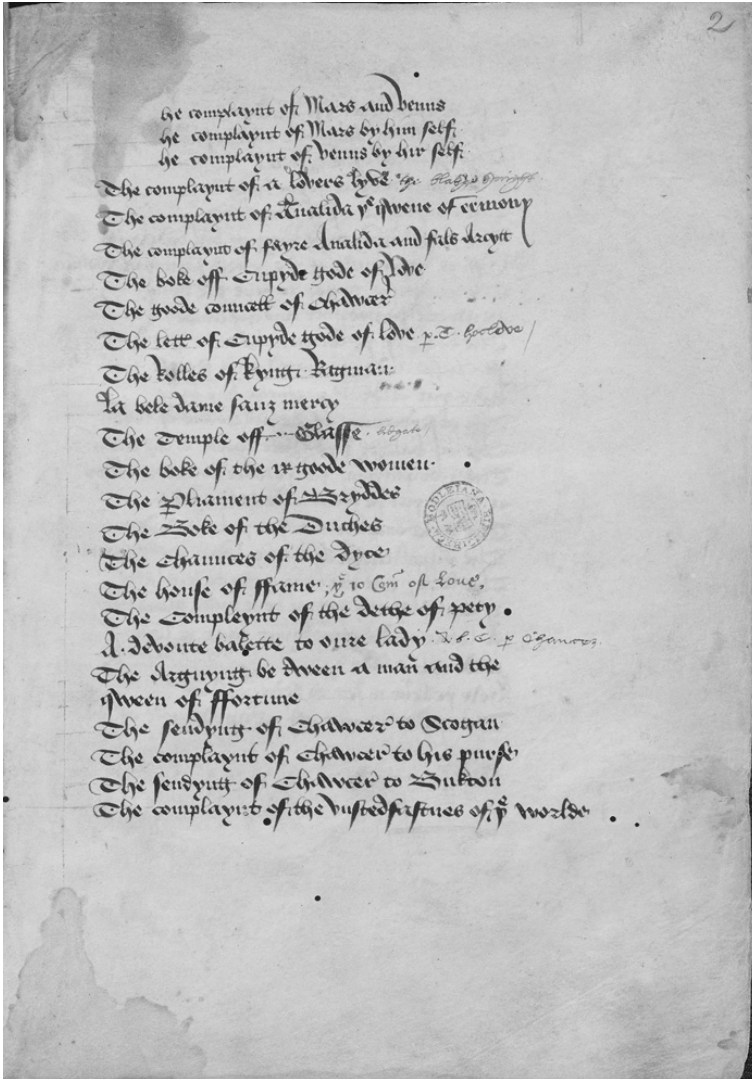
2

he complaynt of Mars and venus
he complaynt of Mars by him self
he complaynt of venus by hir self
The complaynt of a lovers lyve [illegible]
The complaynt of Analida ye qwene of ermony
The complaynt of feyre Analida and fals Arcyte
The boke off Cupyde god of love
The gode conceill of Chawcer
The lett of Cupyde god of love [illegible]
The rolles of kyng Rygman
La bele dame sanz mercy
The Temple off Glasse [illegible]
The boke of the ix gode women
The Plaiment of Byrddes
The Boke of the Duches
The chaunces of the Dyce
The house of ffame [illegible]
The Compleynt of the dethe of Pety
A devoute balette to oure lady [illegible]
The Argument be tween a man and the qween of ffortune
The sendynt of Chawcer to Scogan
The complaynt of Chawcer to his purse
The sendynt of Chawcer to Bukton
The complaynt of the unstedfastnes of ye worlde